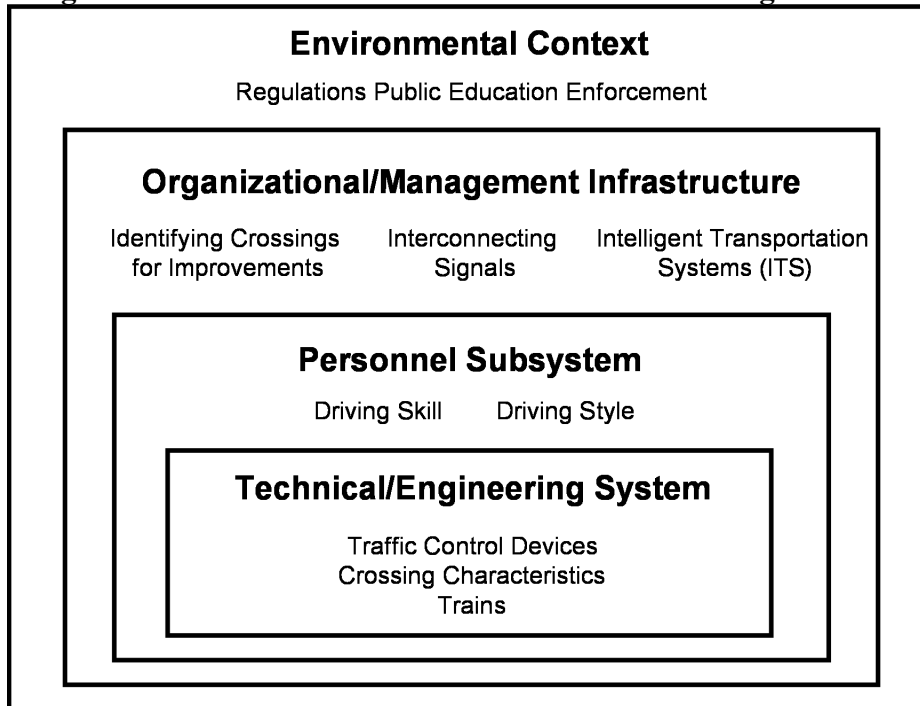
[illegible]

Environmental Context

Regulations Public Education Enforcement

Organizational/Management Infrastructure

Identifying Crossings for Improvements

Interconnecting Signals

Intelligent Transportation Systems (ITS)

Personnel Subsystem

Driving Skill Driving Style

Technical/Engineering System

Traffic Control Devices
Crossing Characteristics
Trains